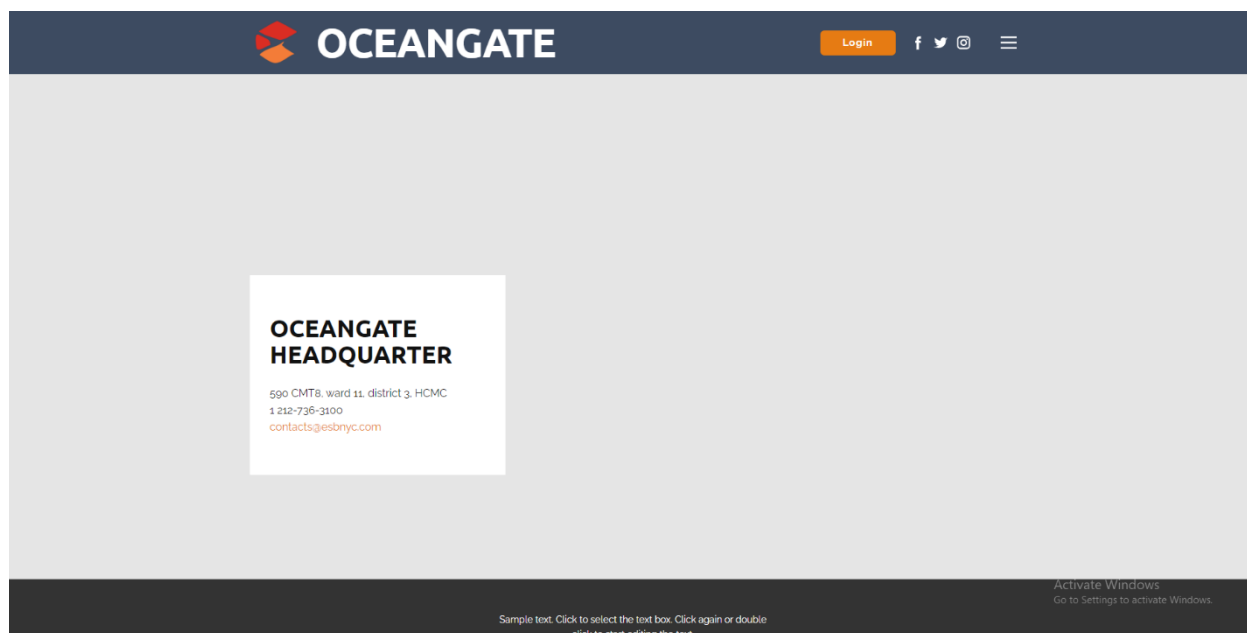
OCEANGATE

Login

OCEANGATE HEADQUARTER

590 CMT8, ward 11, district 3, HCMC
1 212-736-3100
contacts@esbnyc.com

Activate Windows
Go to Settings to activate Windows.

Sample text. Click to select the text box. Click again or double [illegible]